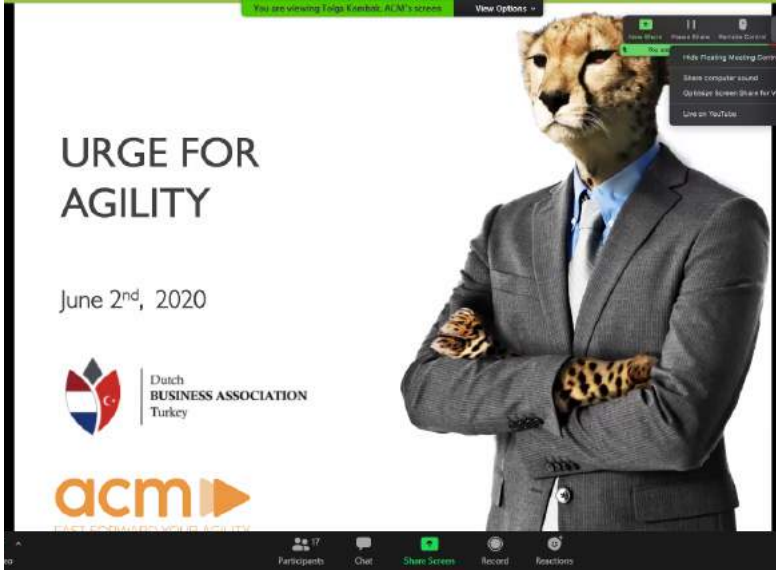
You are viewing Tolga Kombak, ACM's screen

View Options

New Share

Pause Share

Remote Control

Hide Floating Meeting Contr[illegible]

Share computer sound

Optimize Screen Share for V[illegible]

Live on YouTube

URGE FOR AGILITY

June 2$^{nd}$, 2020

Dutch
BUSINESS ASSOCIATION
Turkey

acm

FAST FORWARD YOUR AGILITY

17

Participants

Chat

Share Screen

Record

Reactions